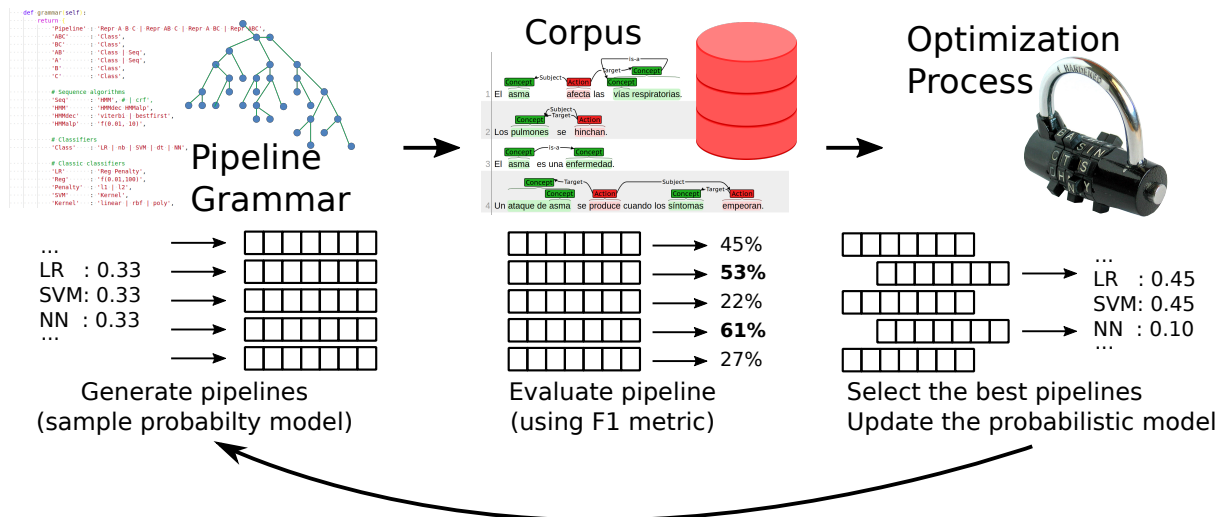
def grammar(self):
return {
'Pipeline' : 'Repr A B C | Repr AB C | Repr A BC | Repr ABC',
'ABC' : 'Class',
'BC' : 'Class',
'AB' : 'Class | Seq',
'A' : 'Class | Seq',
'B' : 'Class',
'C' : 'Class',

# Sequence algorithms
'Seq' : 'HMM', # | crf',
'HMM' : 'HMMdec HMMalp',
'HMMdec' : 'viterbi | bestfirst',
'HMMalp' : 'f(0.01, 10)',

# Classifiers
'Class' : 'LR | nb | SVM | dt | NN',

# Classic classifiers
'LR' : 'Reg Penalty',
'Reg' : 'f(0.01,100)',
'Penalty' : 'l1 | l2',
'SVM' : 'Kernel',
'Kernel' : 'linear | rbf | poly',

Pipeline
Grammar

Corpus

Concept Subject Action Target is-a Concept Concept
1 El asma afecta las vías respiratorias.
Concept Subject Target Action
2 Los pulmones se hinchan.
is-a
Concept Concept
3 El asma es una enfermedad.
Concept Target Concept Action Subject Concept Target Action
4 Un ataque de asma se produce cuando los síntomas empeoran.

Optimization
Process

...
LR : 0.33
SVM: 0.33
NN : 0.33
...

45%
**53%**
22%
**61%**
27%

...
LR : 0.45
SVM: 0.45
NN : 0.10
...

Generate pipelines
(sample probabilty model)

Evaluate pipeline
(using F1 metric)

Select the best pipelines
Update the probabilistic model